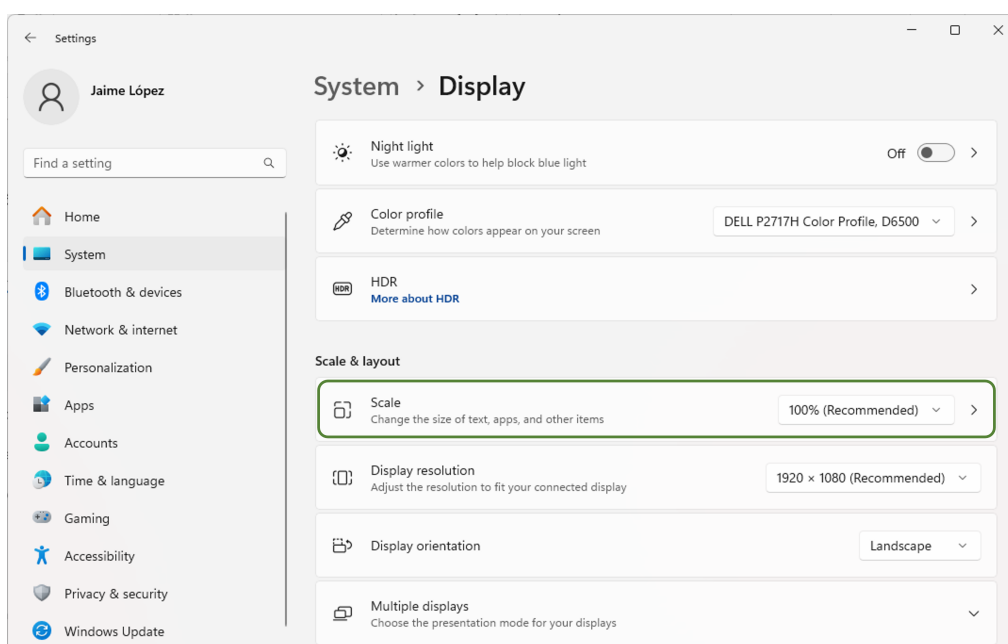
Settings

Jaime López

Find a setting

Home
System
Bluetooth & devices
Network & internet
Personalization
Apps
Accounts
Time & language
Gaming
Accessibility
Privacy & security
Windows Update

System > Display

Night light
Use warmer colors to help block blue light
Off

Color profile
Determine how colors appear on your screen
DELL P2717H Color Profile, D6500

HDR
More about HDR

Scale & layout

Scale
Change the size of text, apps, and other items
100% (Recommended)

Display resolution
Adjust the resolution to fit your connected display
1920 × 1080 (Recommended)

Display orientation
Landscape

Multiple displays
Choose the presentation mode for your displays